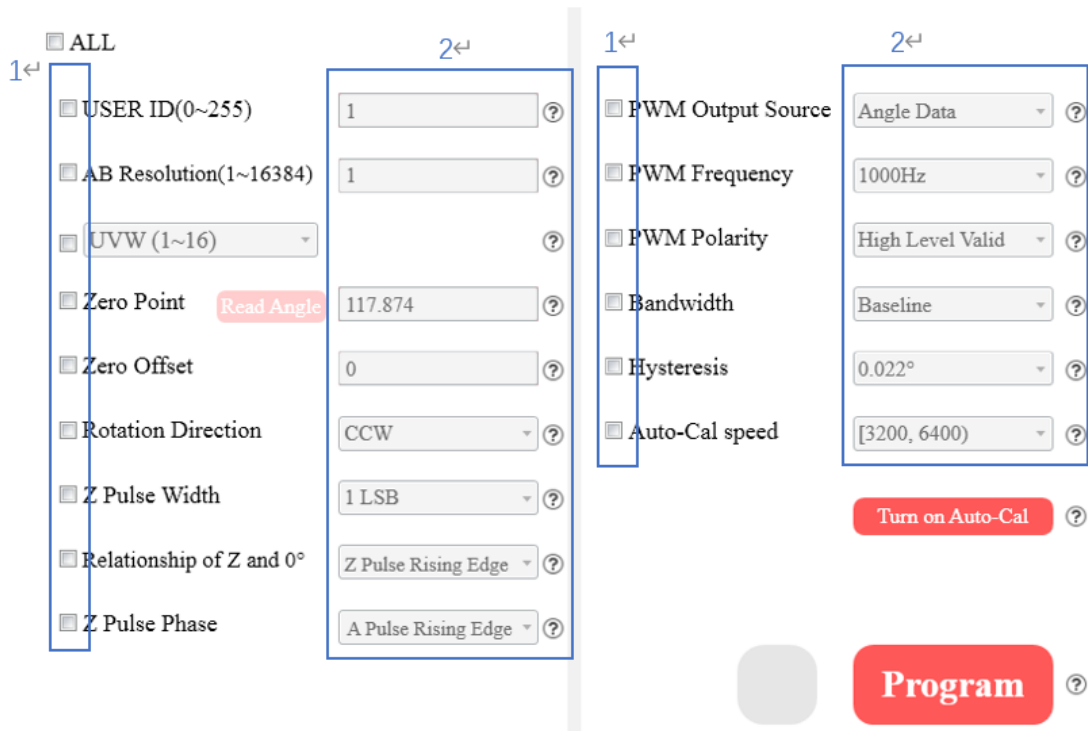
ALL

1↵

2↵

USER ID(0~255) 1 ?

AB Resolution(1~16384) 1 ?

UVW (1~16) ?

Zero Point Read Angle 117.874 ?

Zero Offset 0 ?

Rotation Direction CCW ?

Z Pulse Width 1 LSB ?

Relationship of Z and 0° Z Pulse Rising Edge ?

Z Pulse Phase A Pulse Rising Edge ?

1↵

2↵

PWM Output Source Angle Data ?

PWM Frequency 1000Hz ?

PWM Polarity High Level Valid ?

Bandwidth Baseline ?

Hysteresis 0.022° ?

Auto-Cal speed [3200, 6400) ?

Turn on Auto-Cal ?

Program ?